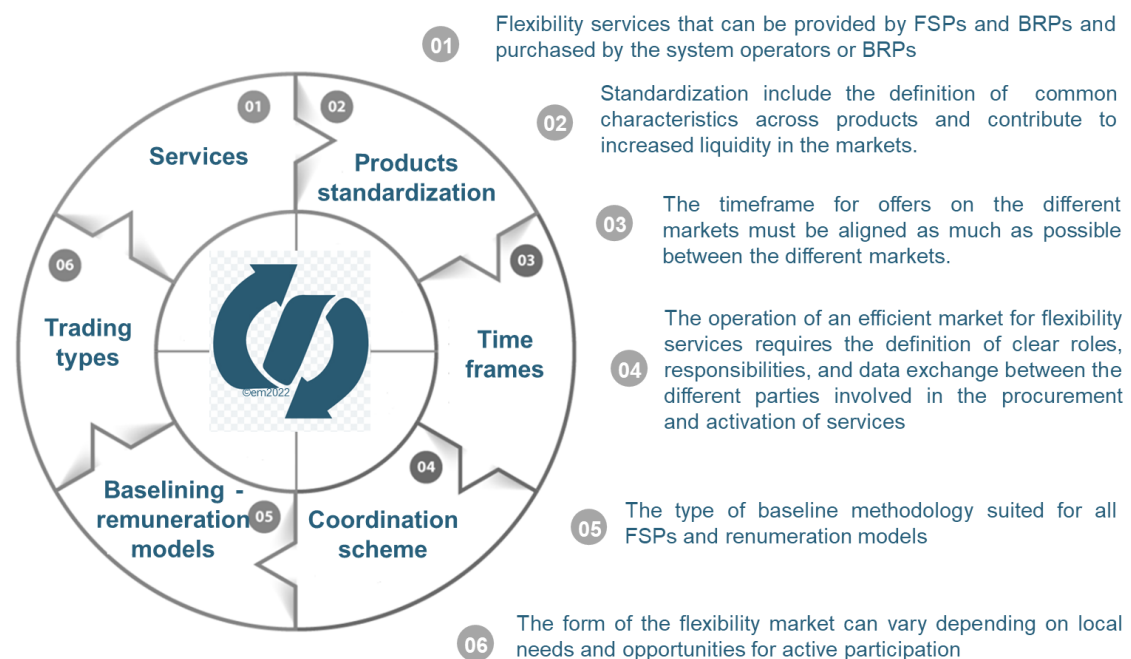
01 Services

02 Products standardization

03 Time frames

04 Coordination scheme

05 Baselining - remuneration models

06 Trading types

©em2022

01 Flexibility services that can be provided by FSPs and BRPs and purchased by the system operators or BRPs

02 Standardization include the definition of common characteristics across products and contribute to increased liquidity in the markets.

03 The timeframe for offers on the different markets must be aligned as much as possible between the different markets.

04 The operation of an efficient market for flexibility services requires the definition of clear roles, responsibilities, and data exchange between the different parties involved in the procurement and activation of services

05 The type of baseline methodology suited for all FSPs and renumeration models

06 The form of the flexibility market can vary depending on local needs and opportunities for active participation